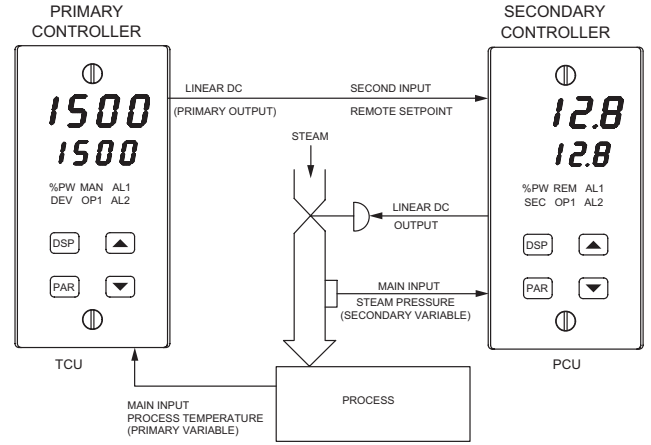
PRIMARY CONTROLLER

1500
1500

%PW MAN AL1
DEV OP1 AL2

DSP

PAR

TCU

LINEAR DC
(PRIMARY OUTPUT)

SECOND INPUT
REMOTE SETPOINT

STEAM

LINEAR DC
OUTPUT

MAIN INPUT
STEAM PRESSURE
(SECONDARY VARIABLE)

SECONDARY CONTROLLER

12.8
12.8

%PW REM AL1
SEC OP1 AL2

DSP

PAR

PCU

PROCESS

MAIN INPUT
PROCESS TEMPERATURE
(PRIMARY VARIABLE)